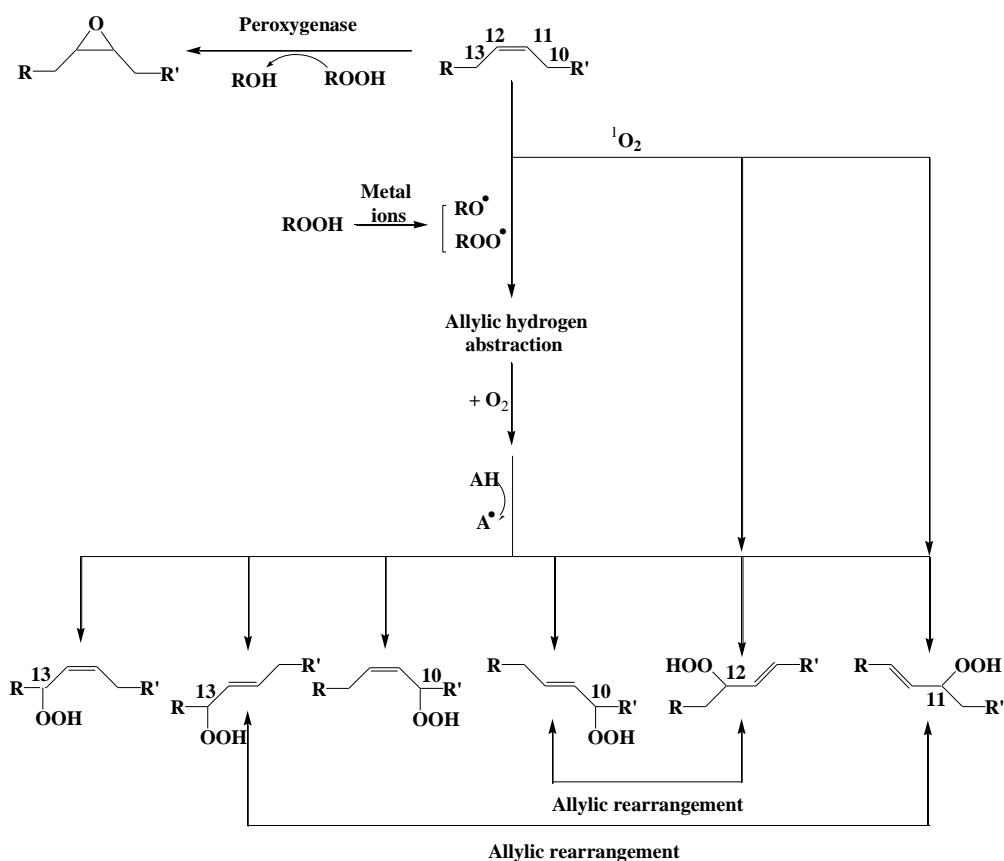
O
R R'
Peroxygenase
ROH ROOH
12 11
13 10
R R'
$^1O_2$
Metal ions
ROOH
RO•
ROO•
Allylic hydrogen abstraction
+ $O_2$
AH
A•
13
R R'
OOH
13 R'
R
OOH
10
R R'
OOH
R
10
R'
OOH
HOO 12 R'
R
R OOH
11
R'
Allylic rearrangement
Allylic rearrangement